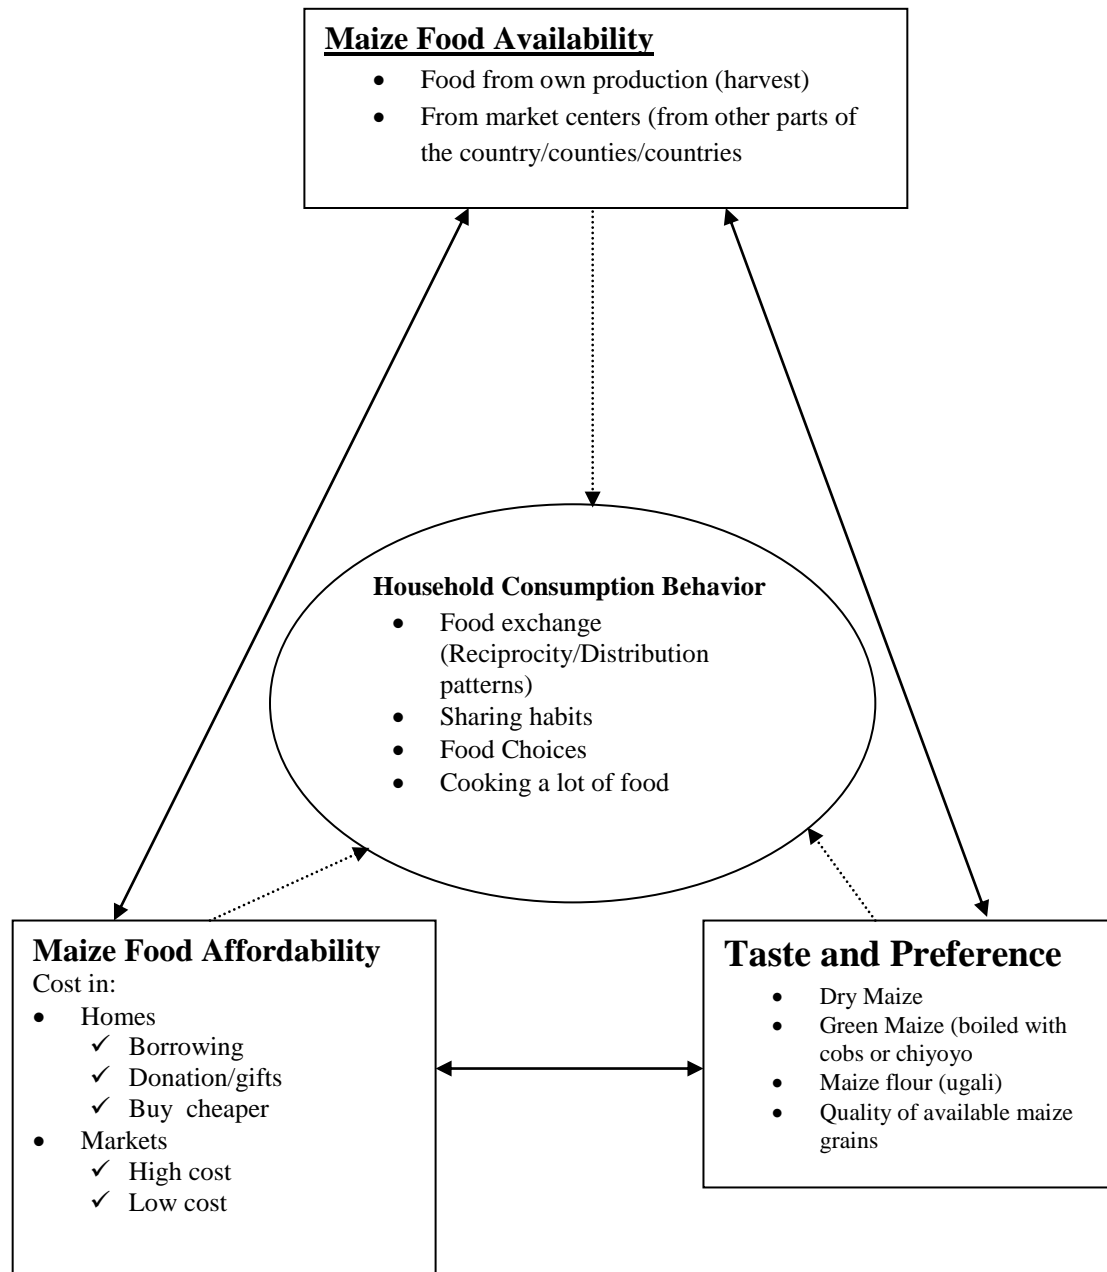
**Maize Food Availability**

- Food from own production (harvest)
- From market centers (from other parts of the country/counties/countries

**Household Consumption Behavior**

- Food exchange (Reciprocity/Distribution patterns)
- Sharing habits
- Food Choices
- Cooking a lot of food

**Maize Food Affordability**

Cost in:

- Homes
  - ✓ Borrowing
  - ✓ Donation/gifts
  - ✓ Buy cheaper
- Markets
  - ✓ High cost
  - ✓ Low cost

**Taste and Preference**

- Dry Maize
- Green Maize (boiled with cobs or chiyoyo
- Maize flour (ugali)
- Quality of available maize grains